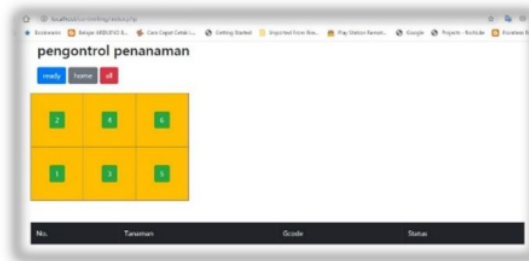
localhost/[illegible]/index.php

Extensions  Belajar ARDUINO &...  Cara Cepat Cetak L...  Getting Started  Imported From Fire...  Play Station Remot...  Google  Projects - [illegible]  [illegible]

pengontrol penanaman

ready  home  all

| 2 | 4 | 6 |
|---|---|---|
| 1 | 3 | 5 |

| No. | Tanaman | Gcode | Status |
|---|---|---|---|